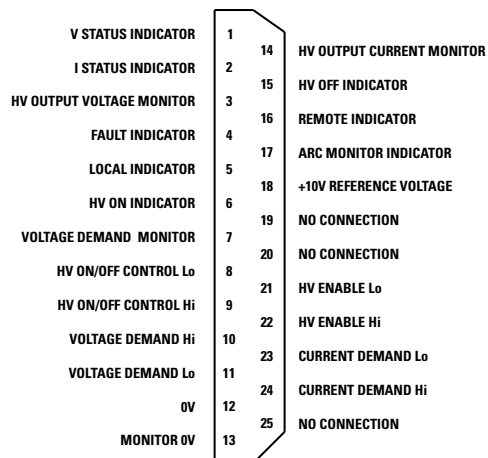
V STATUS INDICATOR 1
I STATUS INDICATOR 2
HV OUTPUT VOLTAGE MONITOR 3
FAULT INDICATOR 4
LOCAL INDICATOR 5
HV ON INDICATOR 6
VOLTAGE DEMAND MONITOR 7
HV ON/OFF CONTROL Lo 8
HV ON/OFF CONTROL Hi 9
VOLTAGE DEMAND Hi 10
VOLTAGE DEMAND Lo 11
0V 12
MONITOR 0V 13

14 HV OUTPUT CURRENT MONITOR
15 HV OFF INDICATOR
16 REMOTE INDICATOR
17 ARC MONITOR INDICATOR
18 +10V REFERENCE VOLTAGE
19 NO CONNECTION
20 NO CONNECTION
21 HV ENABLE Lo
22 HV ENABLE Hi
23 CURRENT DEMAND Lo
24 CURRENT DEMAND Hi
25 NO CONNECTION